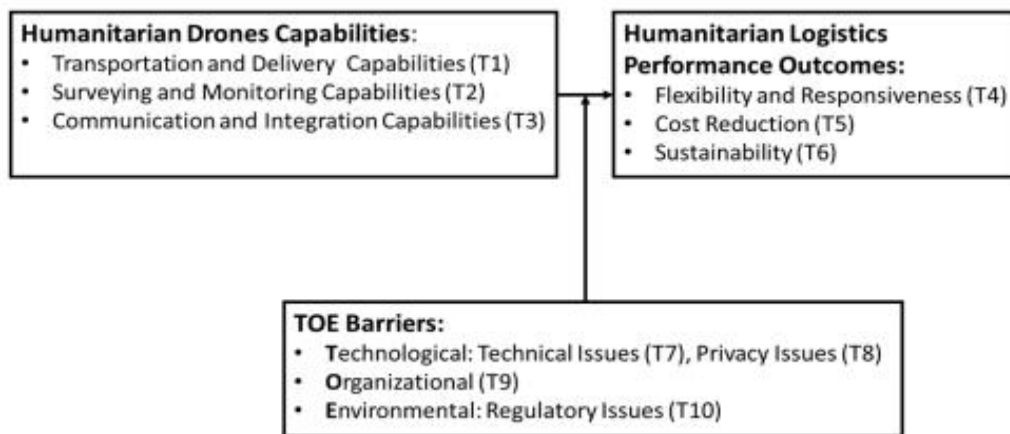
**Humanitarian Drones Capabilities**:
- Transportation and Delivery Capabilities (T1)
- Surveying and Monitoring Capabilities (T2)
- Communication and Integration Capabilities (T3)

**Humanitarian Logistics Performance Outcomes:**
- Flexibility and Responsiveness (T4)
- Cost Reduction (T5)
- Sustainability (T6)

**TOE Barriers:**
- **T**echnological: Technical Issues (T7), Privacy Issues (T8)
- **O**rganizational (T9)
- **E**nvironmental: Regulatory Issues (T10)